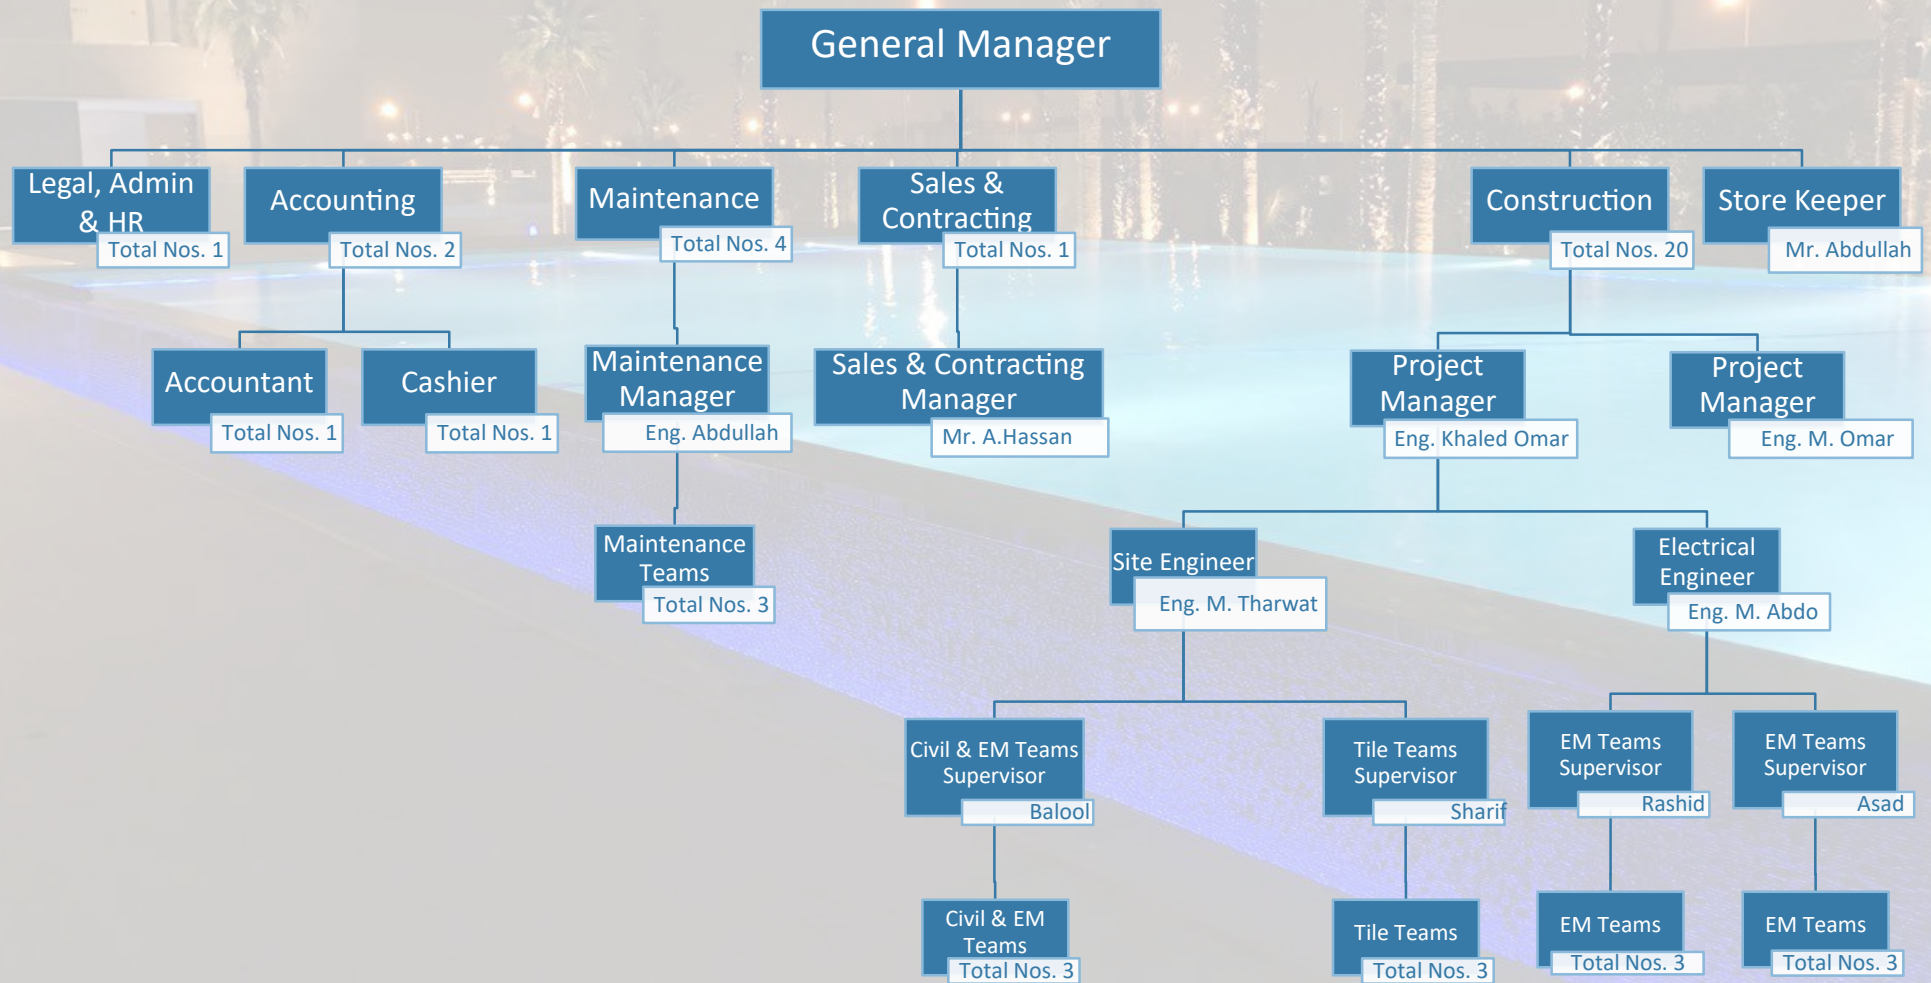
General Manager

Legal, Admin & HR
Total Nos. 1

Accounting
Total Nos. 2

Maintenance
Total Nos. 4

Sales & Contracting
Total Nos. 1

Construction
Total Nos. 20

Store Keeper
Mr. Abdullah

Accountant
Total Nos. 1

Cashier
Total Nos. 1

Maintenance Manager
Eng. Abdullah

Sales & Contracting Manager
Mr. A.Hassan

Project Manager
Eng. Khaled Omar

Project Manager
Eng. M. Omar

Maintenance Teams
Total Nos. 3

Site Engineer
Eng. M. Tharwat

Electrical Engineer
Eng. M. Abdo

Civil & EM Teams Supervisor
Balool

Tile Teams Supervisor
Sharif

EM Teams Supervisor
Rashid

EM Teams Supervisor
Asad

Civil & EM Teams
Total Nos. 3

Tile Teams
Total Nos. 3

EM Teams
Total Nos. 3

EM Teams
Total Nos. 3